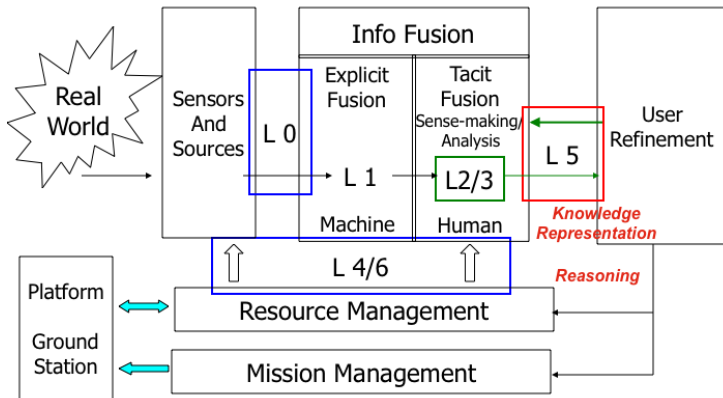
Real World

Sensors And Sources

L 0

Info Fusion

Explicit Fusion

L 1

Machine

Tacit Fusion

Sense-making/ Analysis

L2/3

Human

L 5

User Refinement

Knowledge Representation

L 4/6

Reasoning

Platform

Ground Station

Resource Management

Mission Management